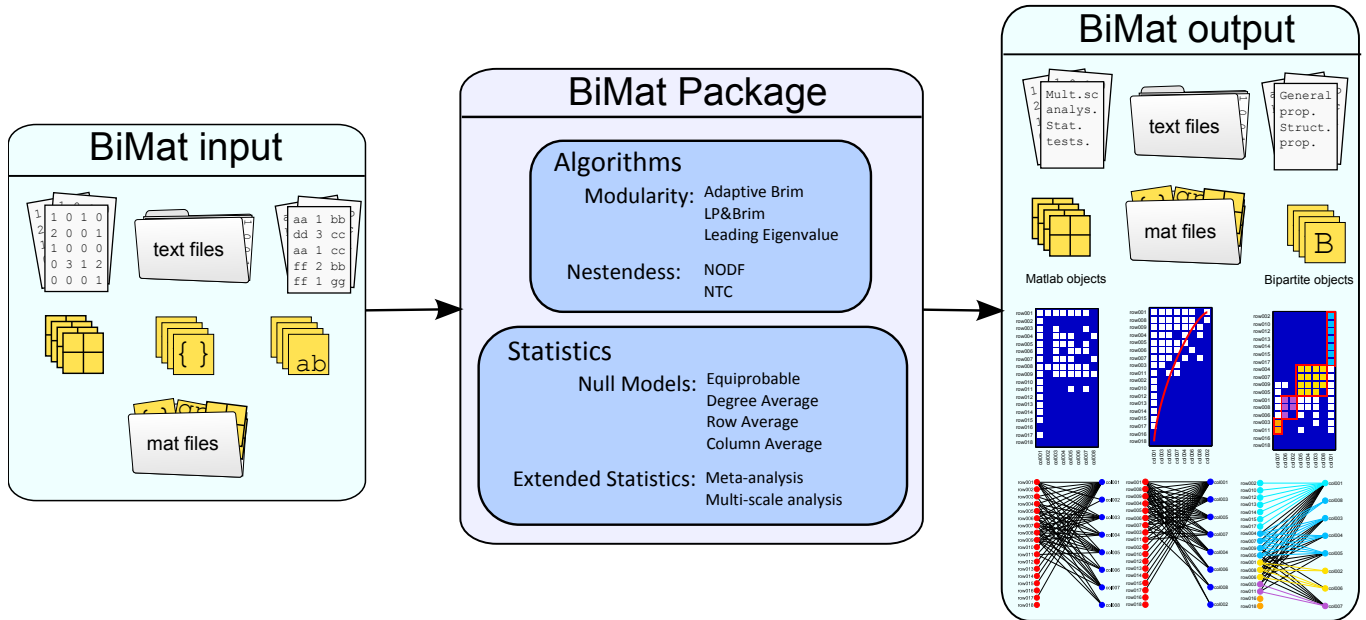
BiMat input

1 0 1 0
2 0 0 1
1 0 0 0
0 3 1 2
0 0 0 1

text files

aa 1 bb
dd 3 cc
aa 1 cc
ff 2 bb
ff 1 gg

{ }

ab

mat files

BiMat Package

Algorithms

Modularity: Adaptive Brim
LP&Brim
Leading Eigenvalue

Nestendess: NODF
NTC

Statistics

Null Models: Equiprobable
Degree Average
Row Average
Column Average

Extended Statistics: Meta-analysis
Multi-scale analysis

BiMat output

Mult.sc
analys.
Stat.
tests.

text files

General
prop.
Struct.
prop.

mat files

Matlab objects

B

Bipartite objects